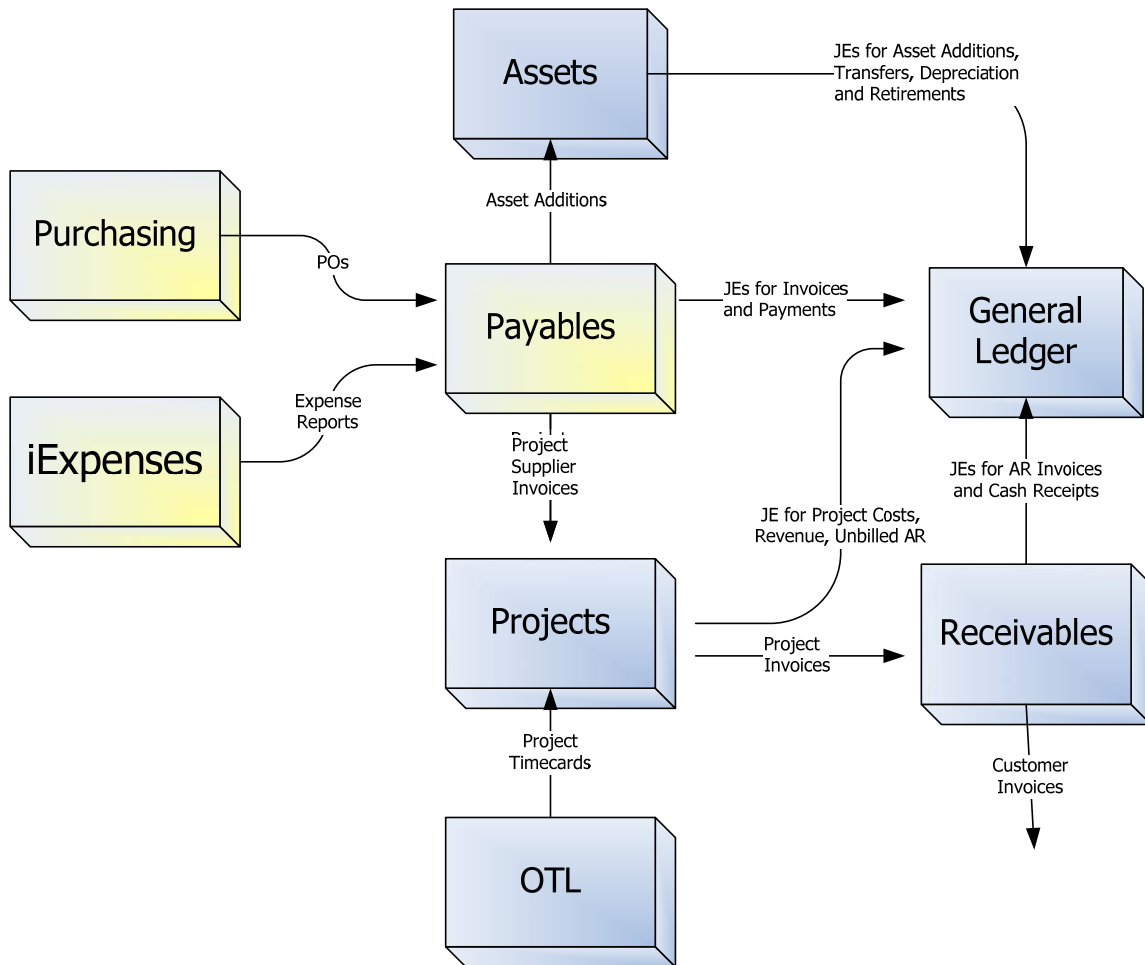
Assets

JEs for Asset Additions, Transfers, Depreciation and Retirements

Purchasing

Asset Additions

POs

Payables

JEs for Invoices and Payments

General Ledger

iExpenses

Expense Reports

Project Supplier Invoices

JEs for AR Invoices and Cash Receipts

JE for Project Costs, Revenue, Unbilled AR

Projects

Receivables

Project Invoices

Project Timecards

Customer Invoices

OTL